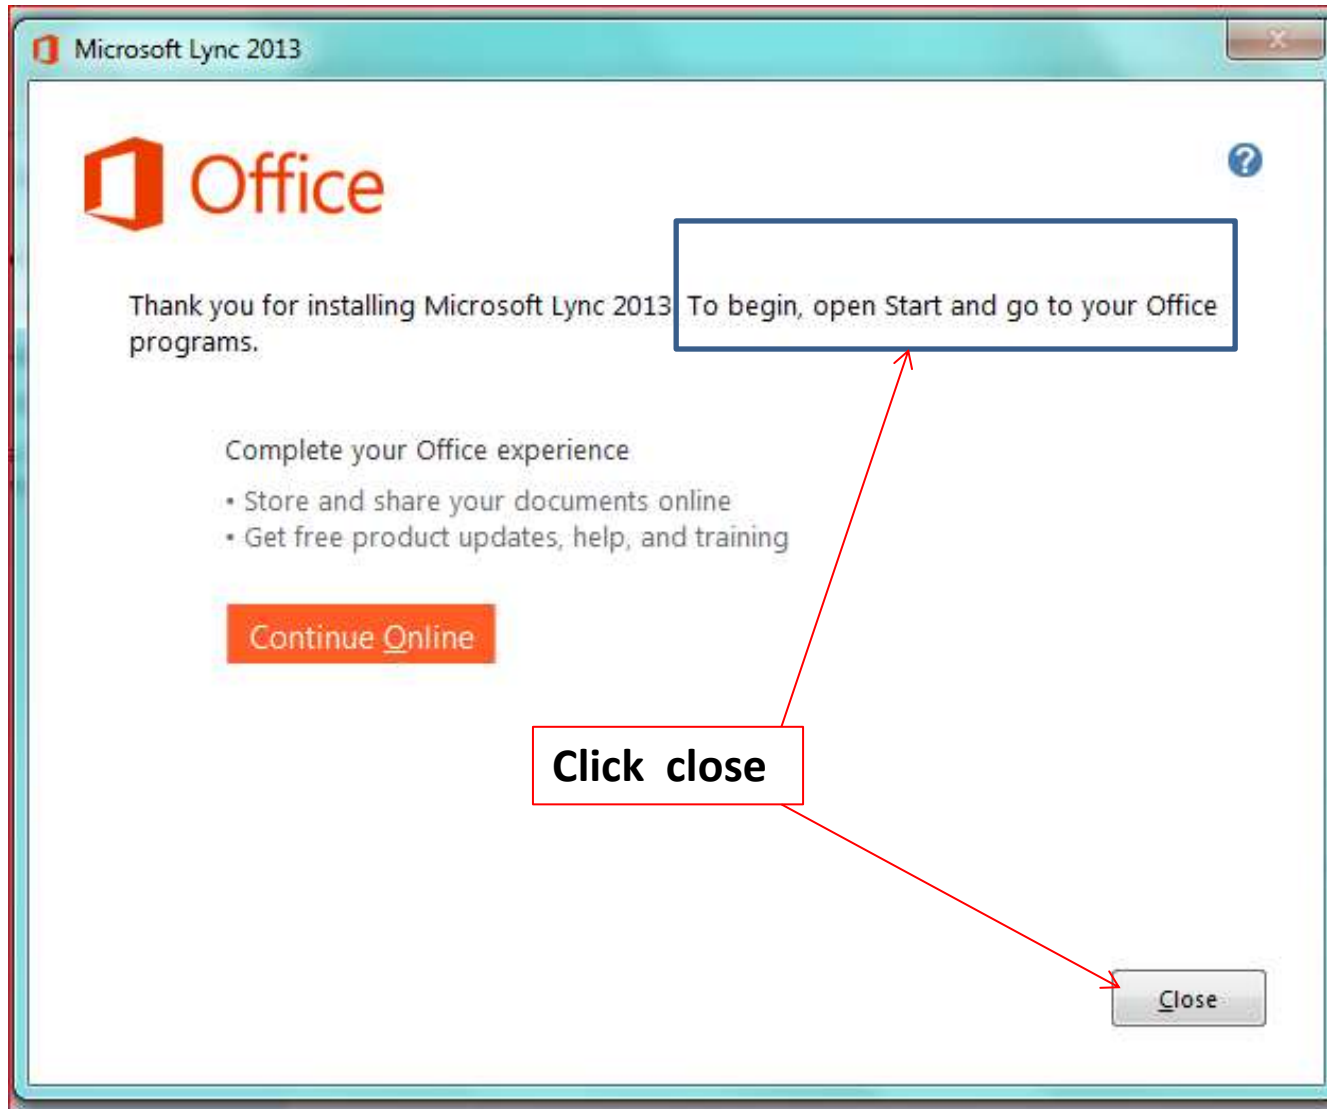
Microsoft Lync 2013

Office

Thank you for installing Microsoft Lync 2013 To begin, open Start and go to your Office programs.

Complete your Office experience

• Store and share your documents online
• Get free product updates, help, and training

Continue Online

Click close

Close